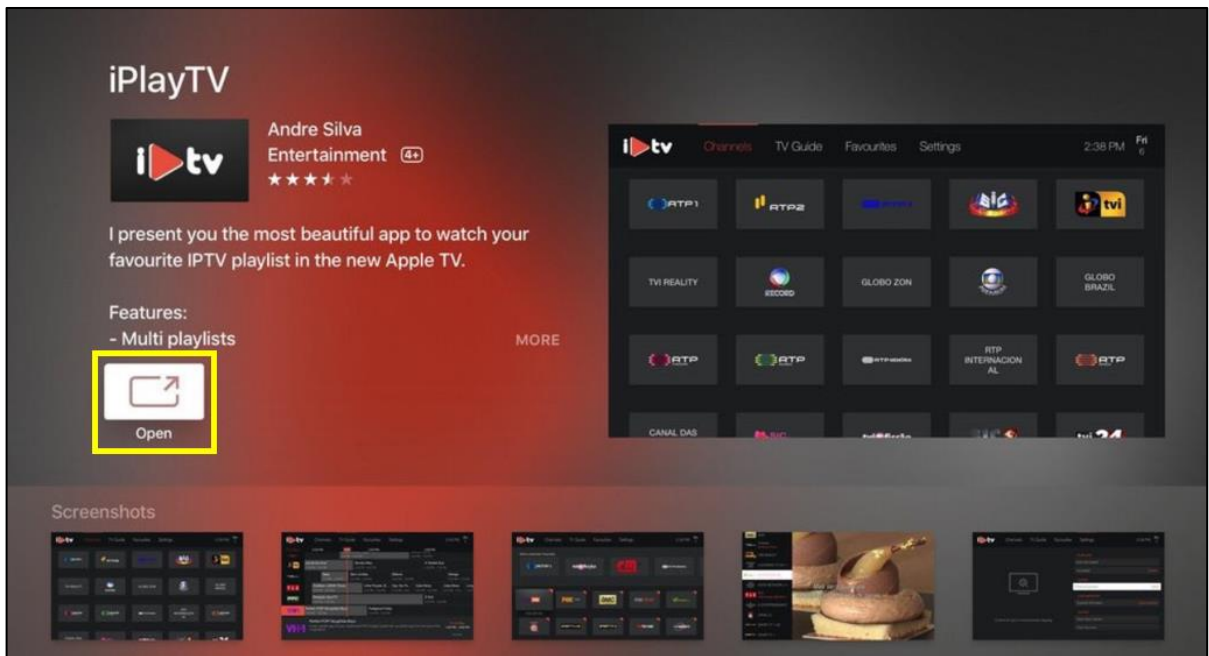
iPlayTV

i▶tv

Andre Silva Entertainment 4+

★★★★★

I present you the most beautiful app to watch your favourite IPTV playlist in the new Apple TV.

Features:
- Multi playlists

MORE

Open

i▶tv Channels TV Guide Favourites Settings 2:38 PM Fri 6

RTP1
RTP2
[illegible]
SIC
tvi
TVI REALITY
RECORD
GLOBO ZON
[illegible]
GLOBO BRAZIL
RTP
RTP
RTP MEMÓRIA
RTP INTERNACIONAL
RTP
CANAL DAS
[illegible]
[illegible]
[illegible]
tvi 24

Screenshots